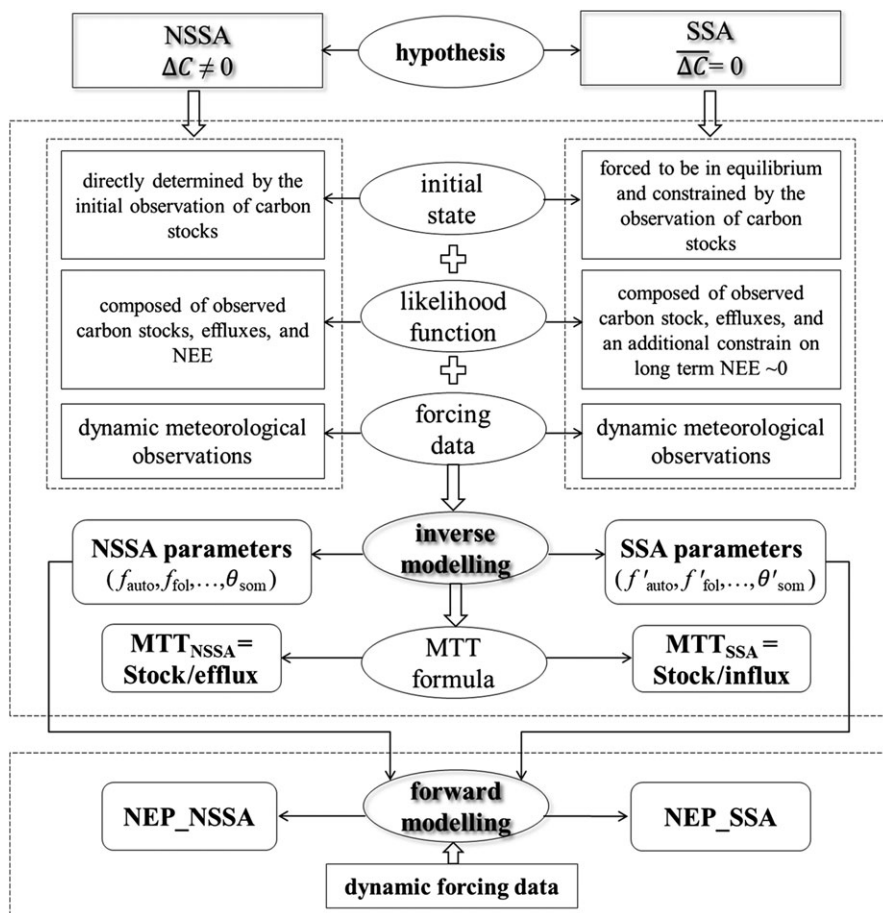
NSSA
$\Delta C \neq 0$

hypothesis

SSA
$\overline{\Delta C} = 0$

directly determined by the initial observation of carbon stocks

initial state

forced to be in equilibrium and constrained by the observation of carbon stocks

composed of observed carbon stocks, effluxes, and NEE

likelihood function

composed of observed carbon stock, effluxes, and an additional constrain on long term NEE ~0

dynamic meteorological observations

forcing data

dynamic meteorological observations

NSSA parameters
$(f_{\text{auto}}, f_{\text{fol}}, \ldots, \theta_{\text{som}})$

inverse modelling

SSA parameters
$(f'_{\text{auto}}, f'_{\text{fol}}, \ldots, \theta'_{\text{som}})$

$\text{MTT}_{\text{NSSA}}$ = Stock/efflux

MTT formula

$\text{MTT}_{\text{SSA}}$ = Stock/influx

NEP_NSSA

forward modelling

NEP_SSA

dynamic forcing data